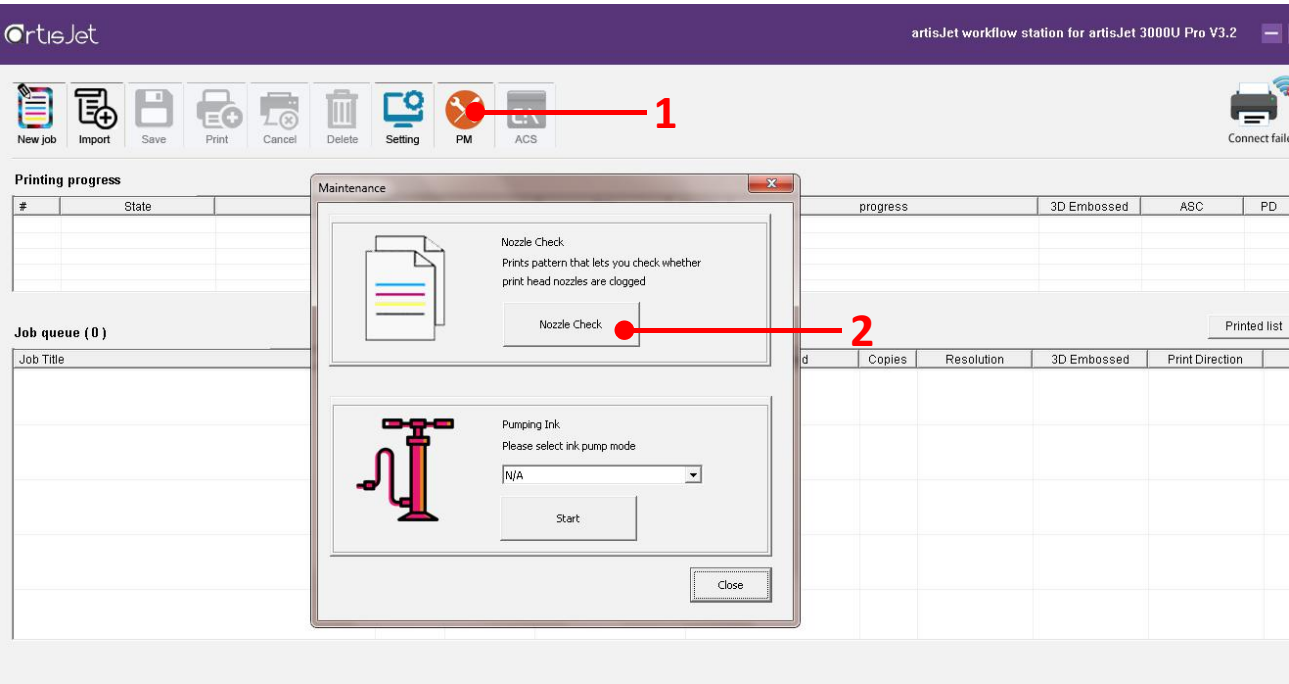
artisJet

artisJet workflow station for artisJet 3000U Pro V3.2

New job Import Save Print Cancel Delete Setting PM ACS

1

Connect faile

Printing progress

| # | State | | progress | 3D Embossed | ASC | PD |
|---|---|---|---|---|---|---|

Maintenance

Nozzle Check
Prints pattern that lets you check whether print head nozzles are clogged

Nozzle Check

2

Pumping Ink
Please select ink pump mode

N/A

Start

Close

Job queue ( 0 )

Printed list

| Job Title | d | Copies | Resolution | 3D Embossed | Print Direction |
|---|---|---|---|---|---|